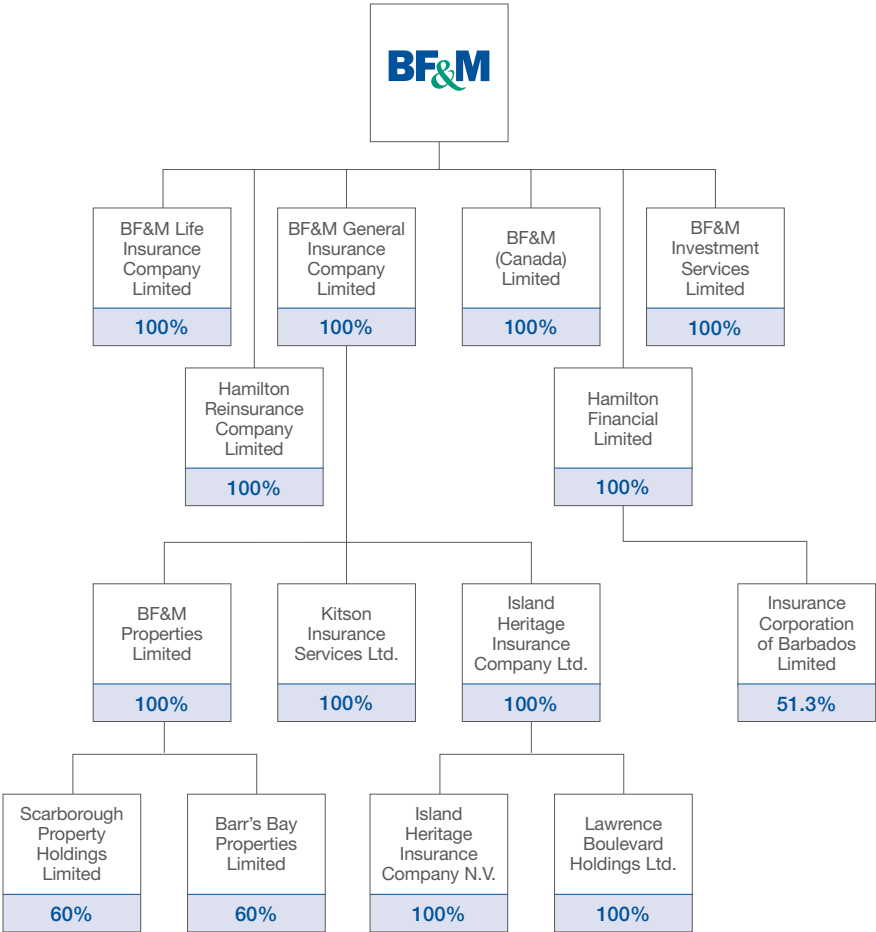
BF&M

BF&M Life Insurance Company Limited
100%

BF&M General Insurance Company Limited
100%

BF&M (Canada) Limited
100%

BF&M Investment Services Limited
100%

Hamilton Reinsurance Company Limited
100%

Hamilton Financial Limited
100%

BF&M Properties Limited
100%

Kitson Insurance Services Ltd.
100%

Island Heritage Insurance Company Ltd.
100%

Insurance Corporation of Barbados Limited
51.3%

Scarborough Property Holdings Limited
60%

Barr's Bay Properties Limited
60%

Island Heritage Insurance Company N.V.
100%

Lawrence Boulevard Holdings Ltd.
100%